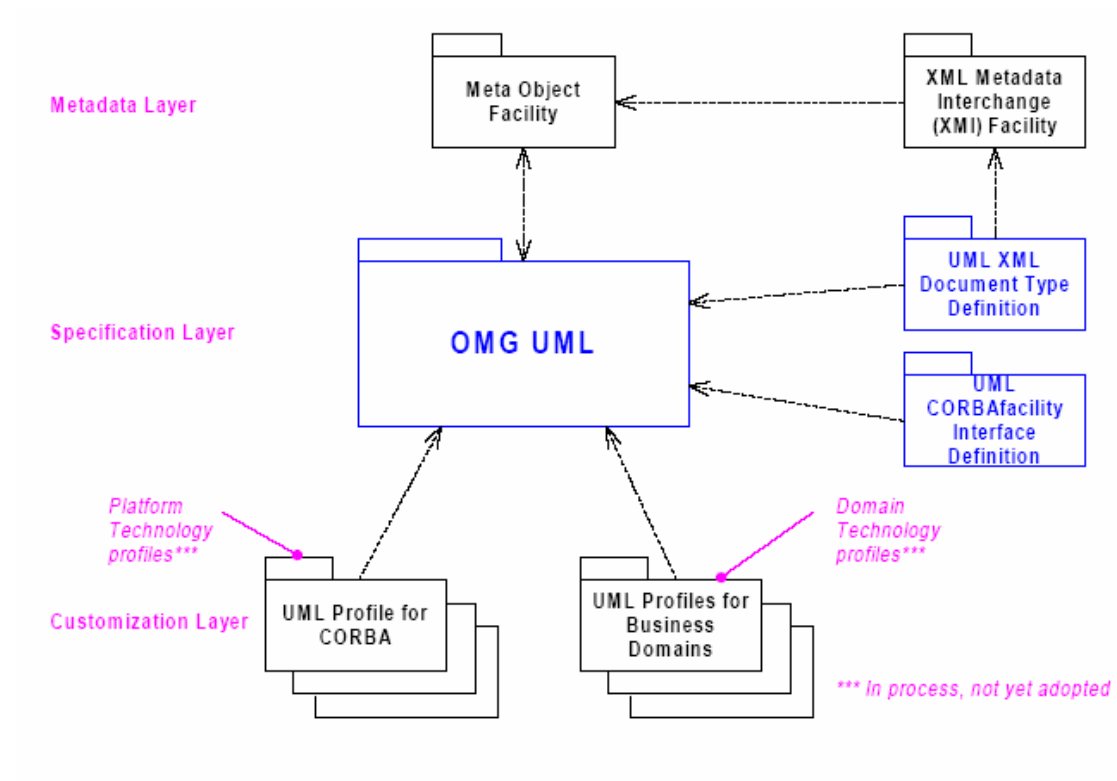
Metadata Layer

Meta Object Facility

XML Metadata Interchange (XMI) Facility

Specification Layer

OMG UML

UML XML Document Type Definition

UML CORBAfacility Interface Definition

Platform Technology profiles***

Domain Technology profiles***

Customization Layer

UML Profile for CORBA

UML Profiles for Business Domains

*** In process, not yet adopted